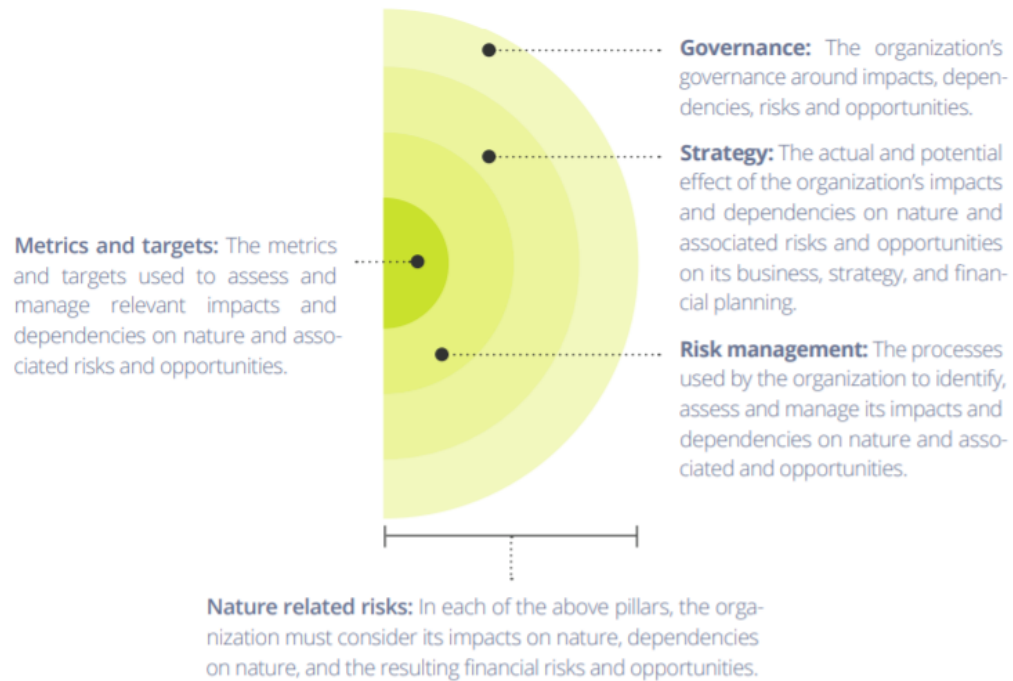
**Governance:** The organization's governance around impacts, dependencies, risks and opportunities.

**Strategy:** The actual and potential effect of the organization's impacts and dependencies on nature and associated risks and opportunities on its business, strategy, and financial planning.

**Metrics and targets:** The metrics and targets used to assess and manage relevant impacts and dependencies on nature and associated risks and opportunities.

**Risk management:** The processes used by the organization to identify, assess and manage its impacts and dependencies on nature and associated and opportunities.

**Nature related risks:** In each of the above pillars, the organization must consider its impacts on nature, dependencies on nature, and the resulting financial risks and opportunities.